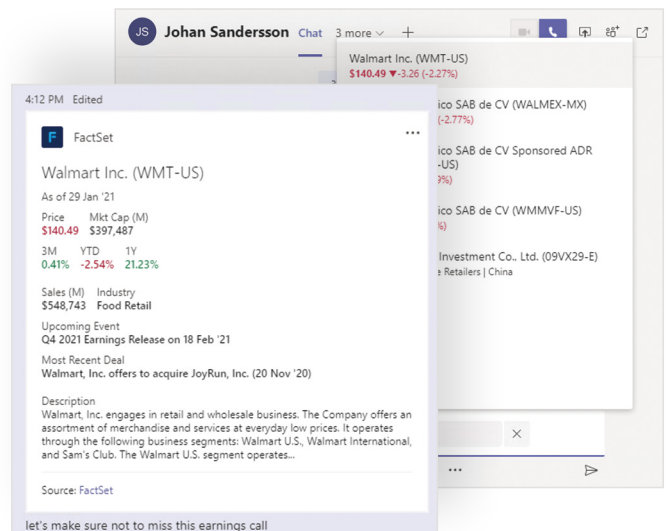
JS Johan Sandersson Chat 3 more +

Walmart Inc. (WMT-US)
$140.49 ▼-3.26 (-2.27%)

ico SAB de CV (WALMEX-MX)
(-2.77%)

ico SAB de CV Sponsored ADR
-US)
9%)

ico SAB de CV (WMMVF-US)
%)

Investment Co., Ltd. (09VX29-E)
e Retailers | China

4:12 PM Edited

FactSet

Walmart Inc. (WMT-US)

As of 29 Jan '21

Price $140.49
Mkt Cap (M) $397,487

3M 0.41%
YTD -2.54%
1Y 21.23%

Sales (M) $548,743
Industry Food Retail

Upcoming Event
Q4 2021 Earnings Release on 18 Feb '21

Most Recent Deal
Walmart, Inc. offers to acquire JoyRun, Inc. (20 Nov '20)

Description
Walmart, Inc. engages in retail and wholesale business. The Company offers an assortment of merchandise and services at everyday low prices. It operates through the following business segments: Walmart U.S., Walmart International, and Sam's Club. The Walmart U.S. segment operates...

Source: FactSet

let's make sure not to miss this earnings call